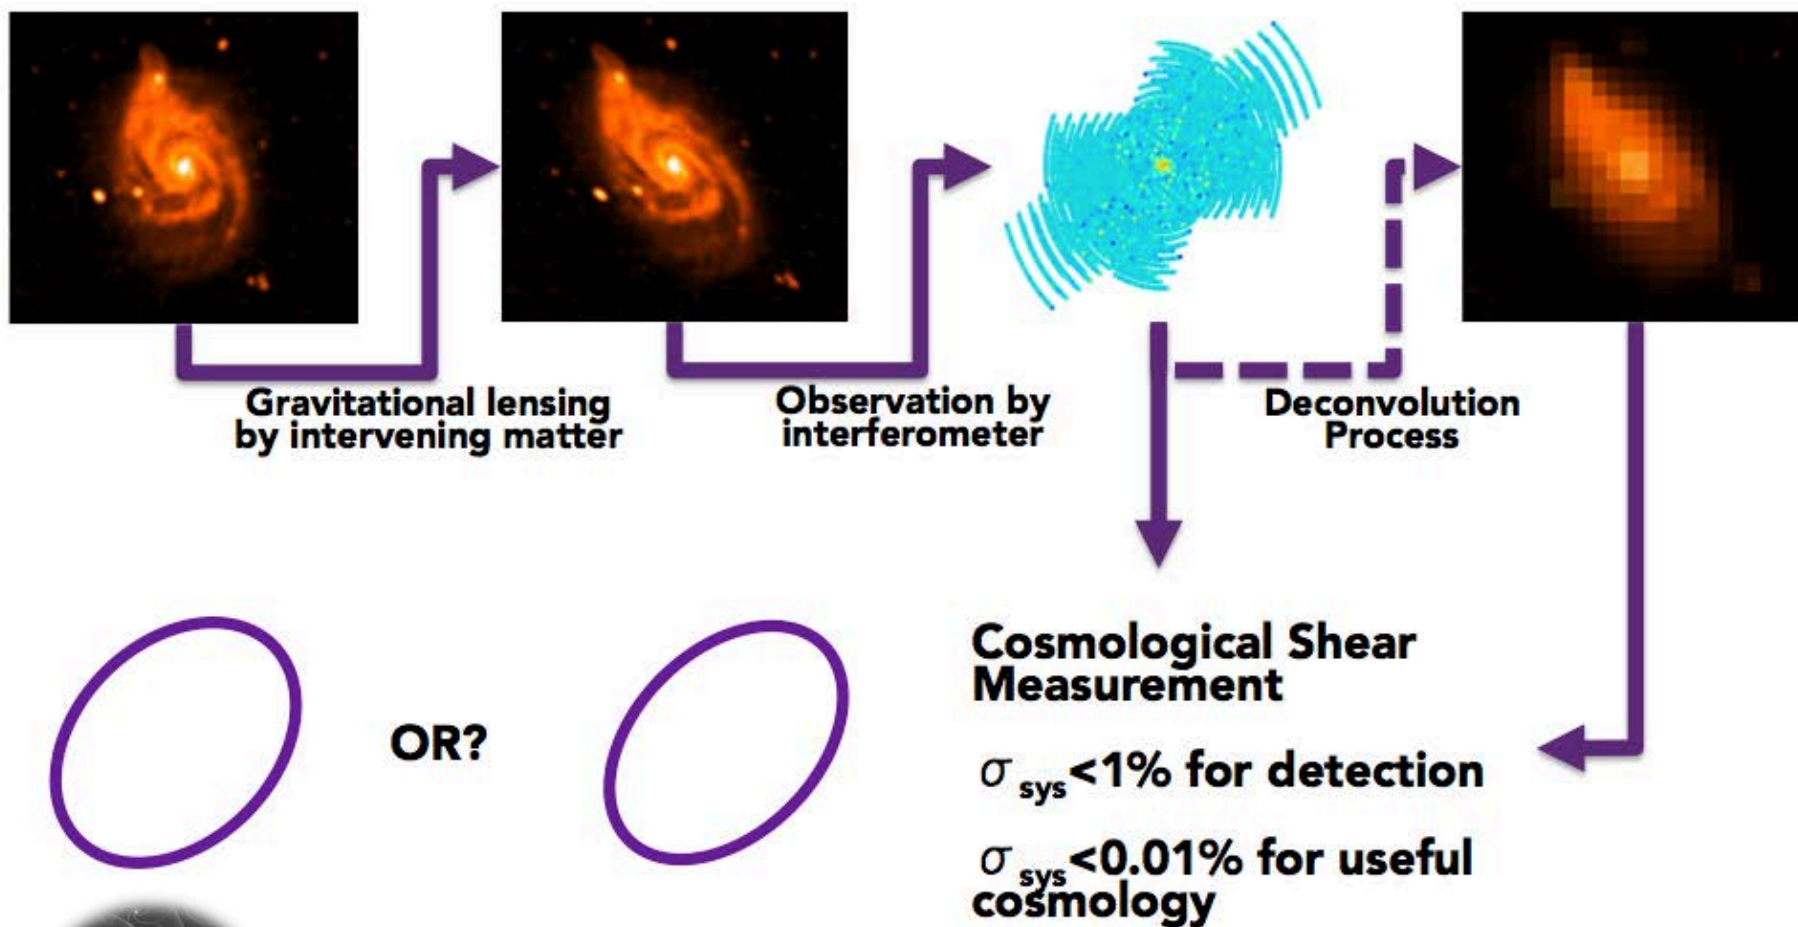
Gravitational lensing by intervening matter

Observation by interferometer

Deconvolution Process

OR?

Cosmological Shear Measurement

$\sigma_{sys}$<1% for detection

$\sigma_{sys}$<0.01% for useful cosmology